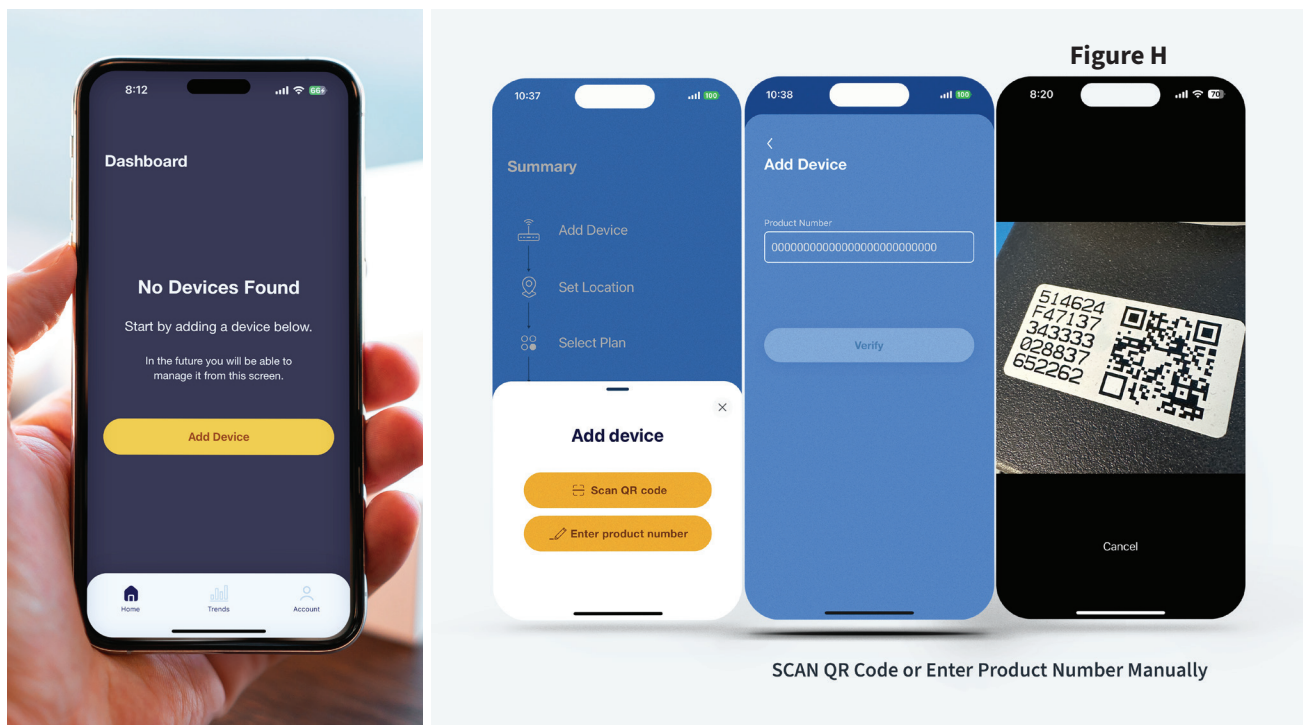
8:12 66+

Dashboard

No Devices Found

Start by adding a device below.

In the future you will be able to manage it from this screen.

Add Device

Home Trends Account

Figure H

10:37 100

Summary

Add Device

Set Location

Select Plan

Add device

Scan QR code

Enter product number

10:38 100

Add Device

Product Number

000000000000000000000000000

Verify

8:20 70

514624
F47137
343333
028837
652262

Cancel

SCAN QR Code or Enter Product Number Manually